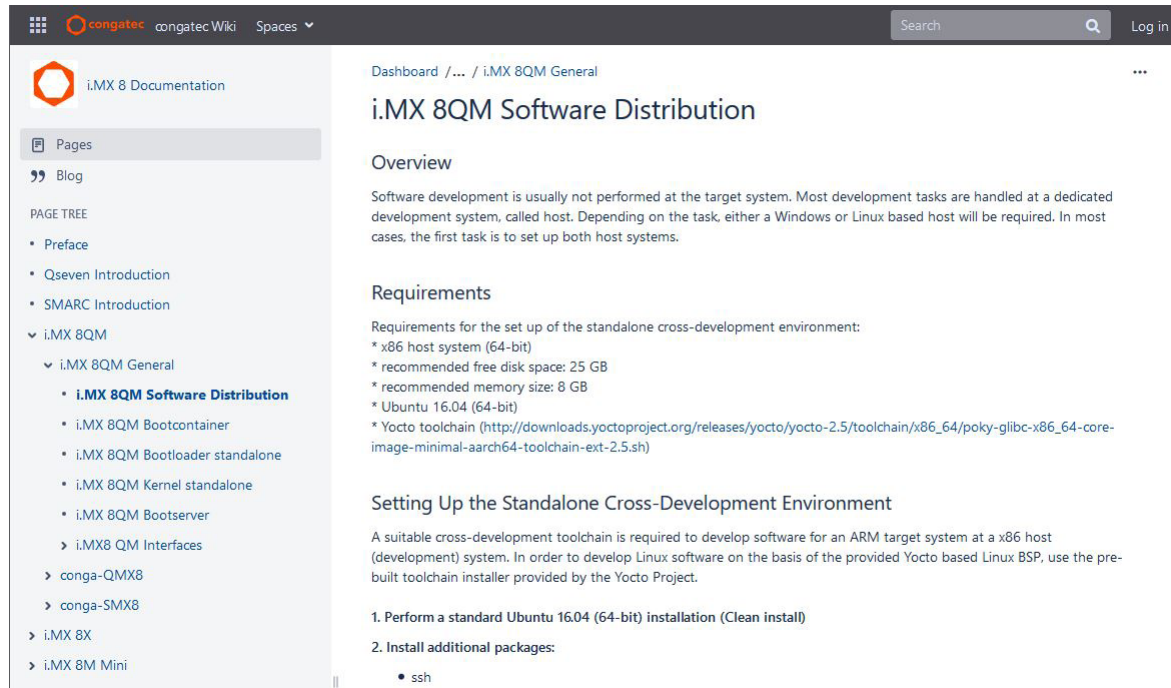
congatec congatec Wiki Spaces

Search

Log in

i.MX 8 Documentation

Pages

Blog

PAGE TREE

Preface

Qseven Introduction

SMARC Introduction

i.MX 8QM

i.MX 8QM General

i.MX 8QM Software Distribution

i.MX 8QM Bootcontainer

i.MX 8QM Bootloader standalone

i.MX 8QM Kernel standalone

i.MX 8QM Bootserver

i.MX8 QM Interfaces

conga-QMX8

conga-SMX8

i.MX 8X

i.MX 8M Mini

Dashboard /... / i.MX 8QM General

...

i.MX 8QM Software Distribution

Overview

Software development is usually not performed at the target system. Most development tasks are handled at a dedicated development system, called host. Depending on the task, either a Windows or Linux based host will be required. In most cases, the first task is to set up both host systems.

Requirements

Requirements for the set up of the standalone cross-development environment:
* x86 host system (64-bit)
* recommended free disk space: 25 GB
* recommended memory size: 8 GB
* Ubuntu 16.04 (64-bit)
* Yocto toolchain (http://downloads.yoctoproject.org/releases/yocto/yocto-2.5/toolchain/x86_64/poky-glibc-x86_64-core-image-minimal-aarch64-toolchain-ext-2.5.sh)

Setting Up the Standalone Cross-Development Environment

A suitable cross-development toolchain is required to develop software for an ARM target system at a x86 host (development) system. In order to develop Linux software on the basis of the provided Yocto based Linux BSP, use the pre-built toolchain installer provided by the Yocto Project.

1. Perform a standard Ubuntu 16.04 (64-bit) installation (Clean install)

2. Install additional packages:

• ssh